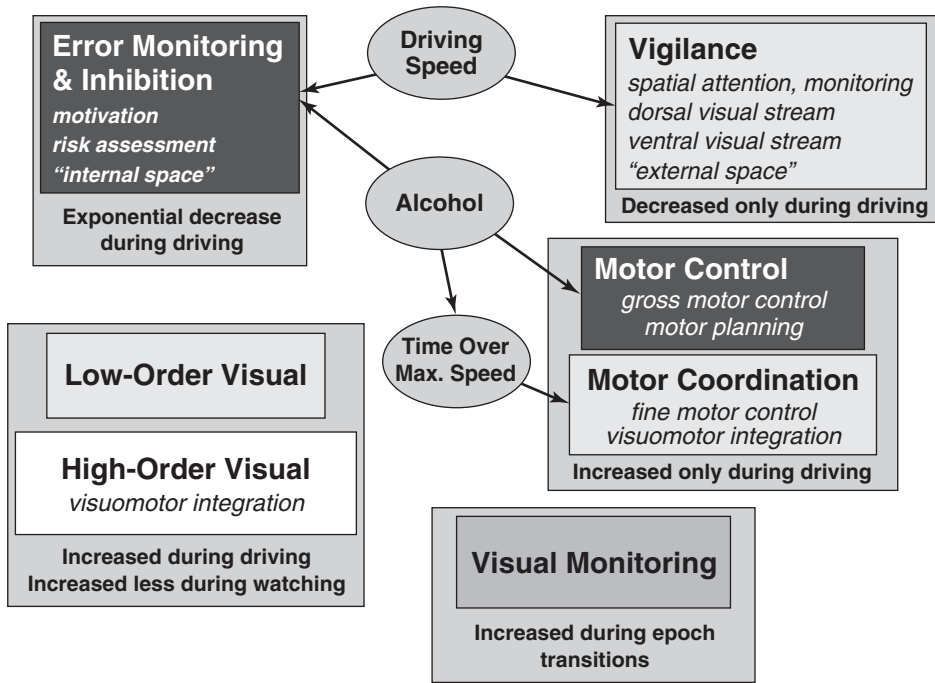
Error Monitoring & Inhibition
motivation
risk assessment
"internal space"

Exponential decrease during driving

Driving Speed

Vigilance
spatial attention, monitoring
dorsal visual stream
ventral visual stream
"external space"

Decreased only during driving

Alcohol

Motor Control
gross motor control
motor planning

Time Over Max. Speed

Motor Coordination
fine motor control
visuomotor integration

Increased only during driving

Low-Order Visual

High-Order Visual
visuomotor integration

Increased during driving
Increased less during watching

Visual Monitoring

Increased during epoch transitions